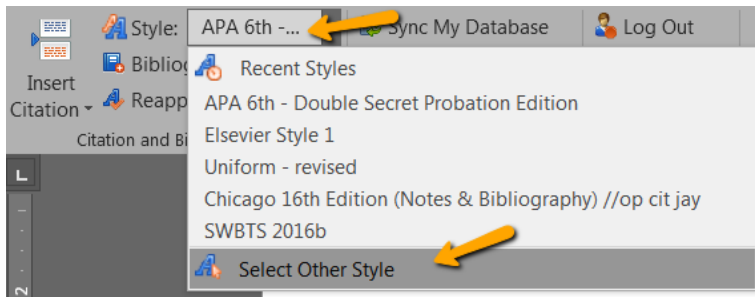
Insert Citation
Style: APA 6th -...
Sync My Database
Log Out
Bibliog
Reapp
Citation and Bi
Recent Styles
APA 6th - Double Secret Probation Edition
Elsevier Style 1
Uniform - revised
Chicago 16th Edition (Notes & Bibliography) //op cit jay
SWBTS 2016b
Select Other Style